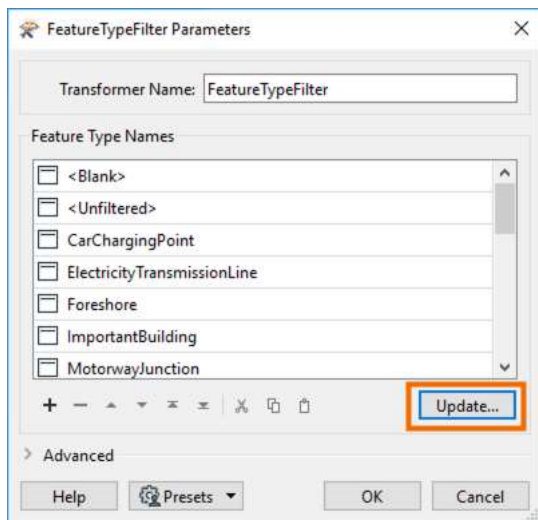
FeatureTypeFilter Parameters

Transformer Name: FeatureTypeFilter

Feature Type Names

<Blank>
<Unfiltered>
CarChargingPoint
ElectricityTransmissionLine
Foreshore
ImportantBuilding
MotorwayJunction

Update...

Advanced

Help
Presets
OK
Cancel